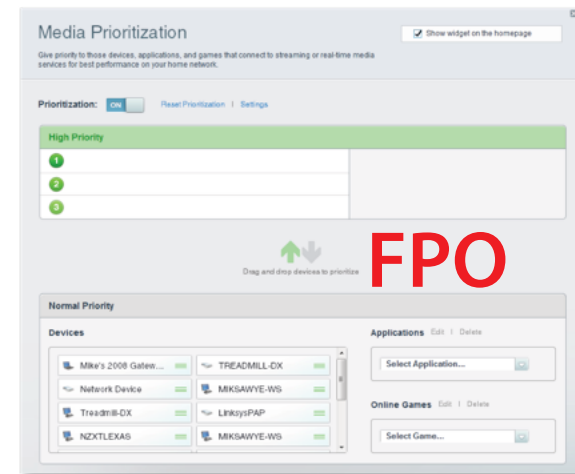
Media Prioritization

Show widget on the homepage

Give priority to those devices, applications, and games that connect to streaming or real-time media services for best performance on your home network.

Prioritization: ON Reset Prioritization | Settings

High Priority

1
2
3

Drag and drop devices to prioritize

FPO

Normal Priority

Devices

Mike's 2008 Gatew...
TREADMILL-DX
Network Device
MIKSAWYE-WS
Treadmill-DX
LinksysPAP
NZXTLEXAS
MIKSAWYE-WS

Applications Edit | Delete

Select Application...

Online Games Edit | Delete

Select Game...